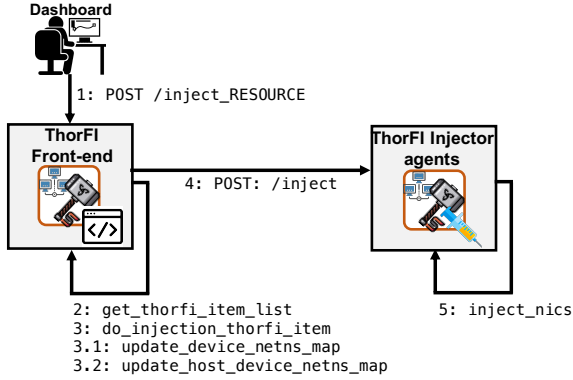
Dashboard

1: POST /inject_RESOURCE

ThorFI Front-end

4: POST: /inject

ThorFI Injector agents

</>

2: get_thorfi_item_list
3: do_injection_thorfi_item
3.1: update_device_netns_map
3.2: update_host_device_netns_map

5: inject_nics